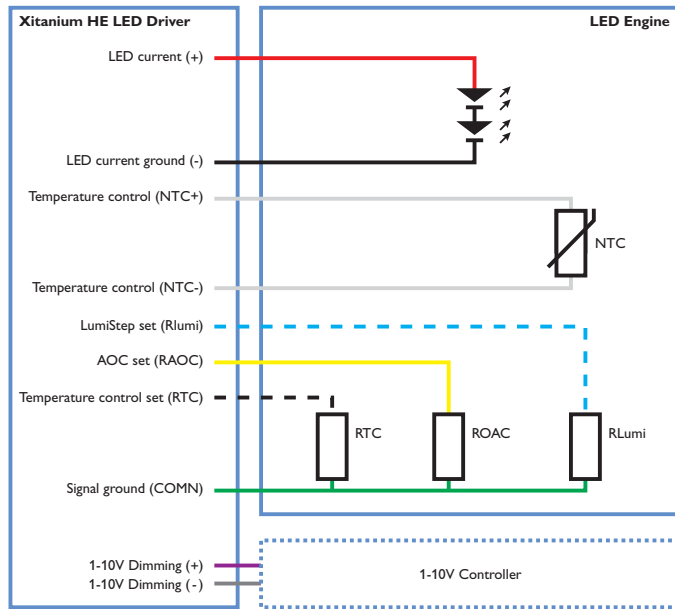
Xitanium HE LED Driver

LED Engine

LED current (+)

LED current ground (-)

Temperature control (NTC+)

NTC

Temperature control (NTC-)

LumiStep set (Rlumi)

AOC set (RAOC)

Temperature control set (RTC)

RTC

ROAC

RLumi

Signal ground (COMN)

1-10V Dimming (+)

1-10V Dimming ( - )

1-10V Controller